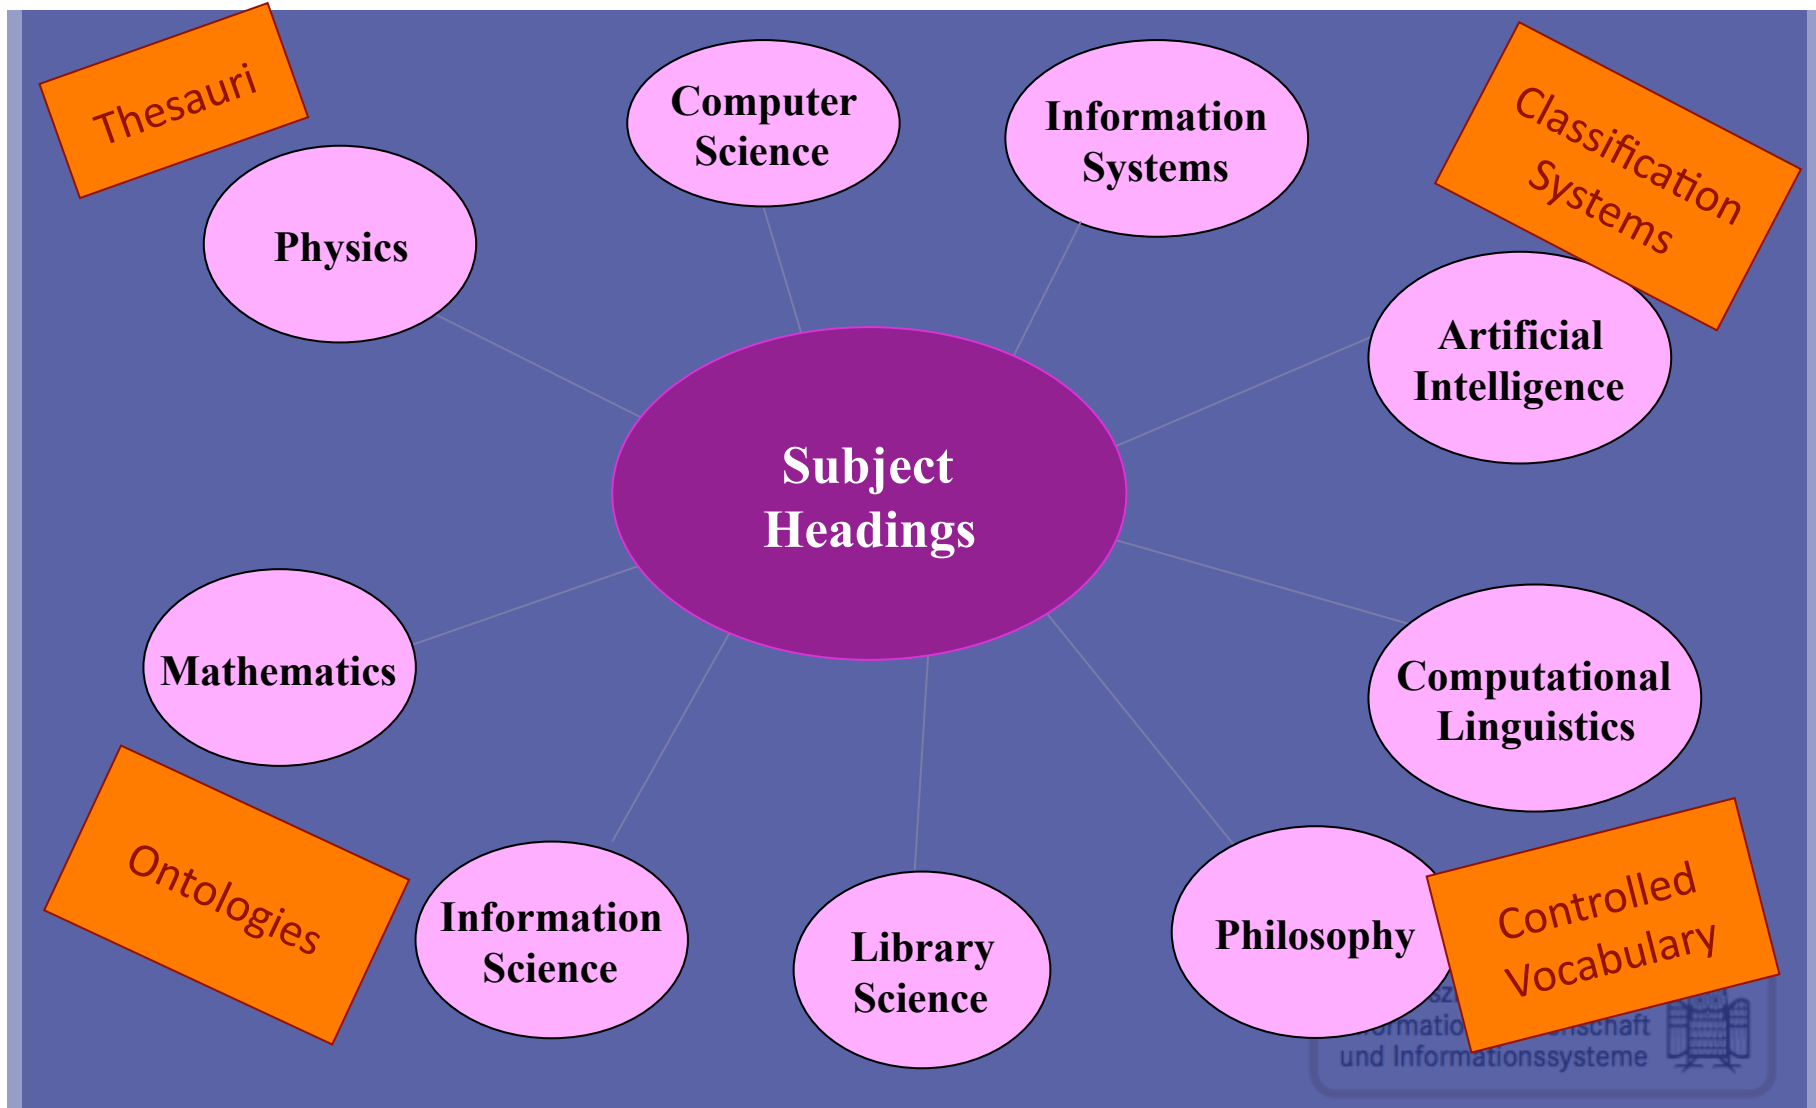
Thesauri

Computer Science

Information Systems

Classification Systems

Physics

Artificial Intelligence

Subject Headings

Mathematics

Computational Linguistics

Ontologies

Information Science

Library Science

Philosophy

Controlled Vocabulary

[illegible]
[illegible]formatio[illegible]nschaft
und Informationssysteme